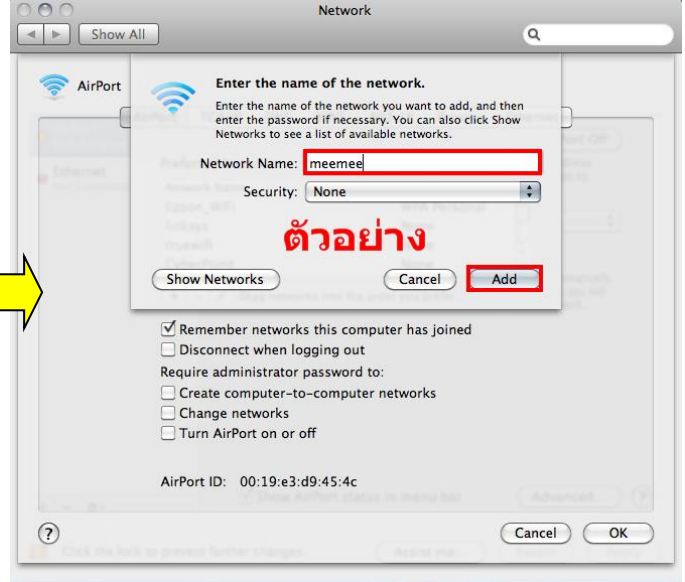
Network

Show All

AirPort

Enter the name of the network.

Enter the name of the network you want to add, and then enter the password if necessary. You can also click Show Networks to see a list of available networks.

Network Name: meemee

Security: None

ตัวอย่าง

Show Networks

Cancel

Add

Remember networks this computer has joined

Disconnect when logging out

Require administrator password to:

Create computer-to-computer networks

Change networks

Turn AirPort on or off

AirPort ID: 00:19:e3:d9:45:4c

?

Cancel

OK